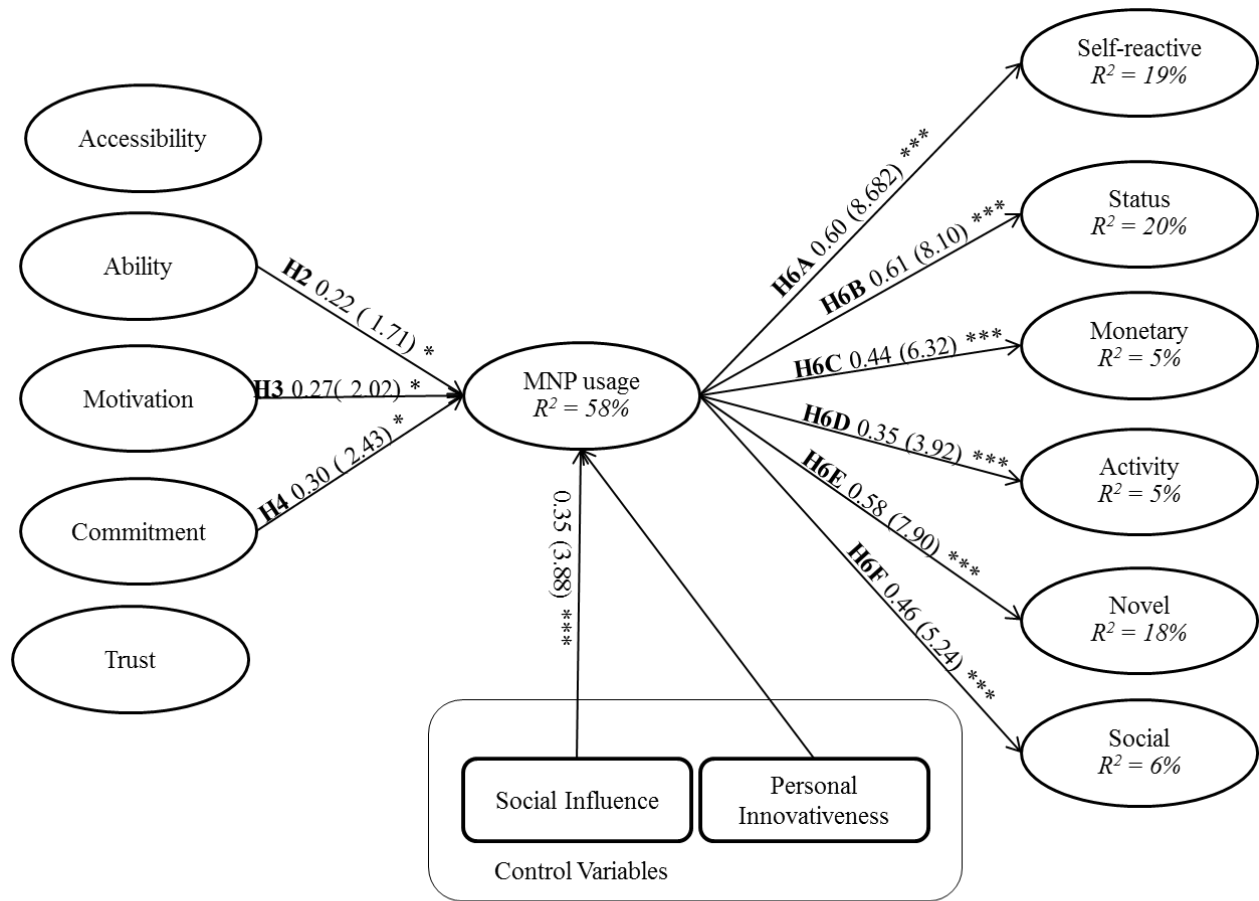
Accessibility

Ability

Motivation

Commitment

Trust

**H2** 0.22 ( 1.71) *

**H3** 0.27( 2.02) *

**H4** 0.30 ( 2.43) *

MNP usage
$R^2 = 58\%$

0.35 (3.88) ***

Social Influence

Personal Innovativeness

Control Variables

**H6A** 0.60 (8.682) ***

**H6B** 0.61 (8.10) ***

**H6C** 0.44 (6.32) ***

**H6D** 0.35 (3.92) ***

**H6E** 0.58 (7.90) ***

**H6F** 0.46 (5.24) ***

Self-reactive
$R^2 = 19\%$

Status
$R^2 = 20\%$

Monetary
$R^2 = 5\%$

Activity
$R^2 = 5\%$

Novel
$R^2 = 18\%$

Social
$R^2 = 6\%$